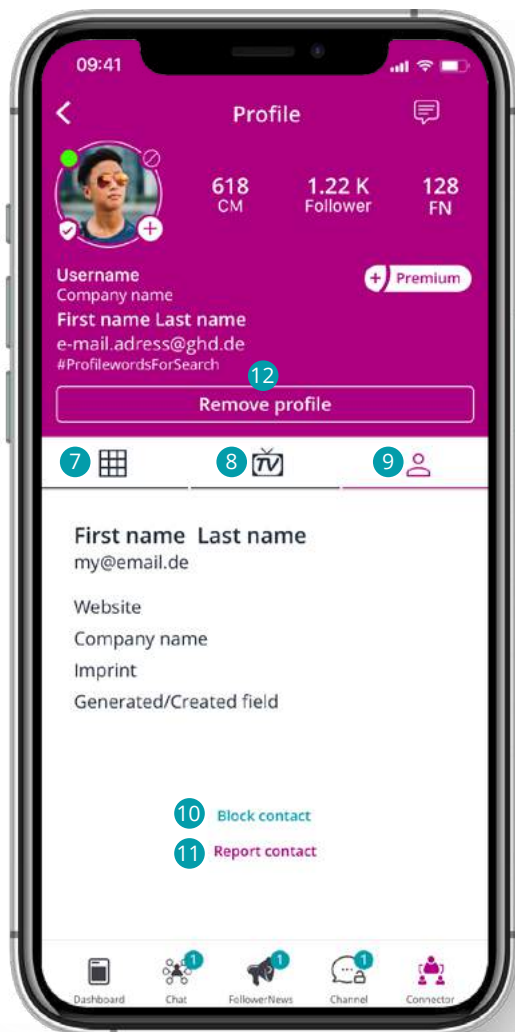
09:41

Profile

618
CM

1.22 K
Follower

128
FN

Username
Company name
First name Last name
e-mail.adress@ghd.de
#ProfilewordsForSearch

Premium

12

Remove profile

7

8

TV

9

First name Last name
my@email.de

Website
Company name
Imprint
Generated/Created field

10 Block contact
11 Report contact

Dashboard
1
Chat
1
FollowerNews
1
Channel
Connector